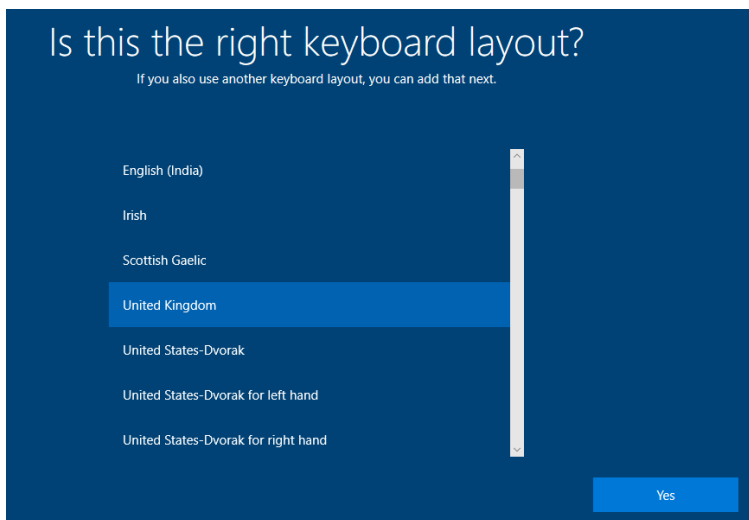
Is this the right keyboard layout?

If you also use another keyboard layout, you can add that next.

English (India)

Irish

Scottish Gaelic

United Kingdom

United States-Dvorak

United States-Dvorak for left hand

United States-Dvorak for right hand

Yes